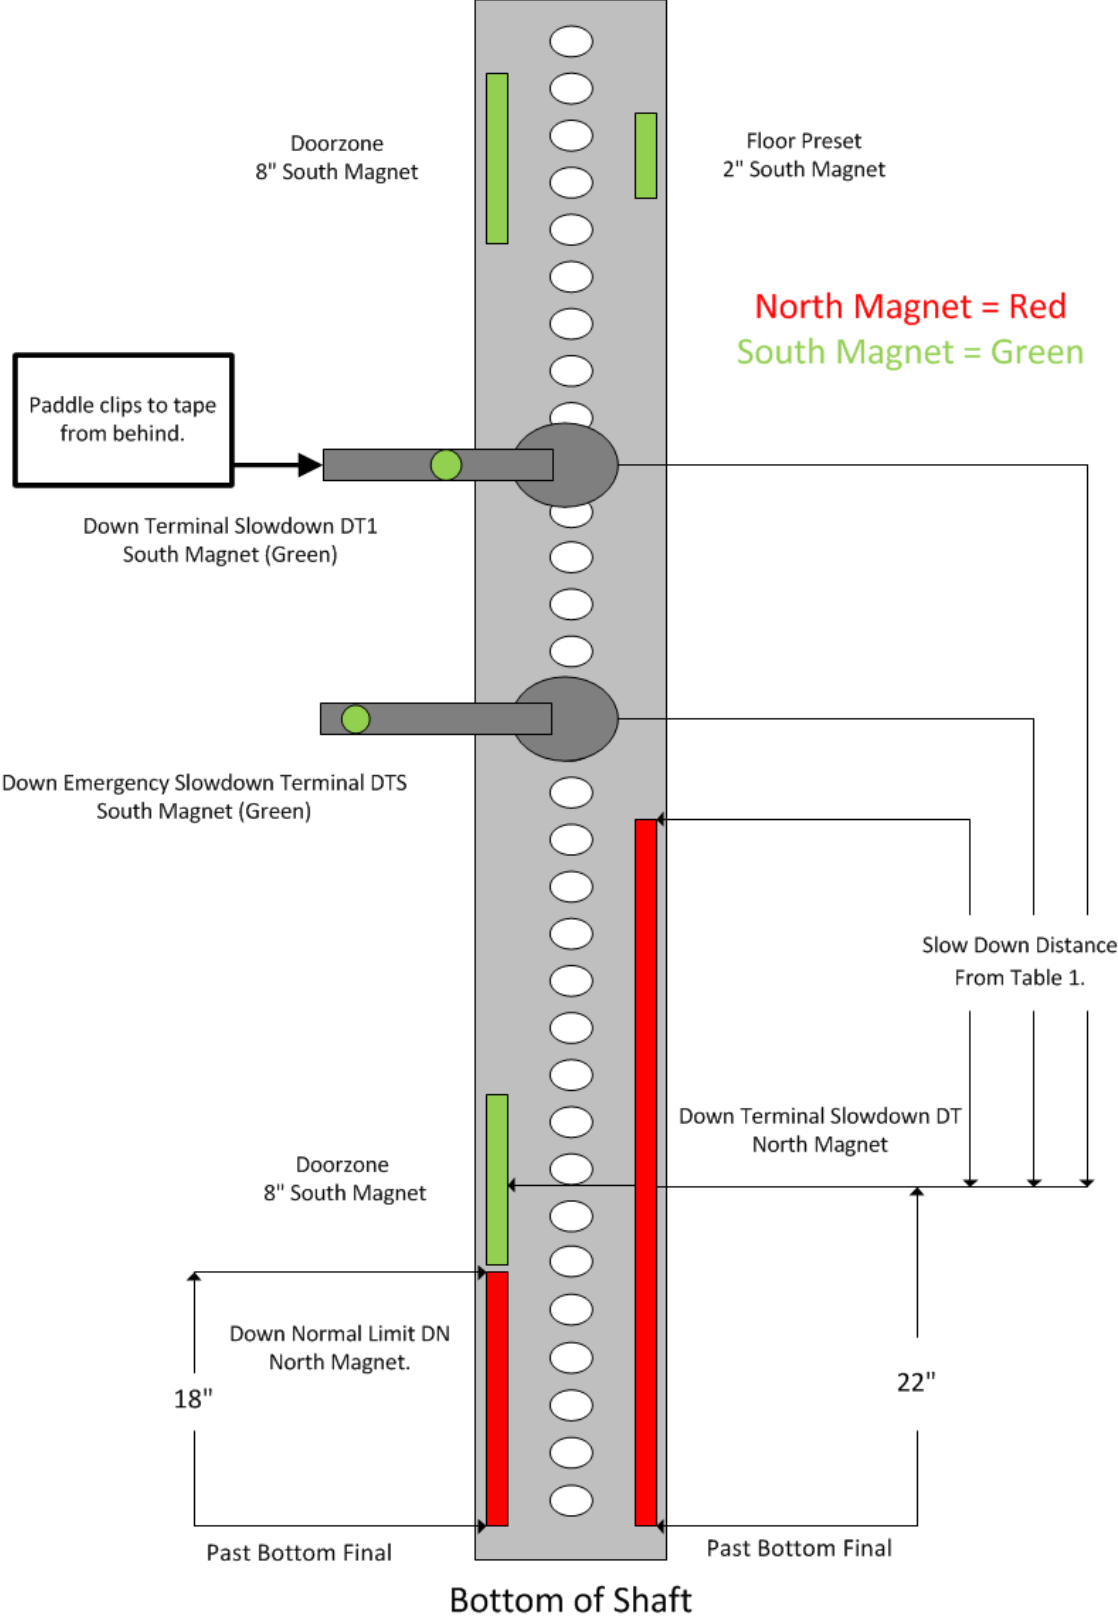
Doorzone
8" South Magnet

Floor Preset
2" South Magnet

North Magnet = Red
South Magnet = Green

Paddle clips to tape from behind.

Down Terminal Slowdown DT1
South Magnet (Green)

Down Emergency Slowdown Terminal DTS
South Magnet (Green)

Slow Down Distance
From Table 1.

Down Terminal Slowdown DT
North Magnet

Doorzone
8" South Magnet

Down Normal Limit DN
North Magnet.

18"

22"

Past Bottom Final

Past Bottom Final

Bottom of Shaft